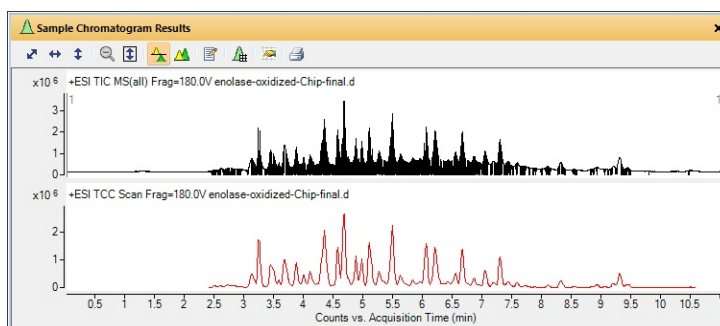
Sample Chromatogram Results

x10 6 +ESI TIC MS(all) Frag=180.0V enolase-oxidized-Chip-final.d

1

1

3

2

1

0

x10 6 +ESI TCC Scan Frag=180.0V enolase-oxidized-Chip-final.d

2

1

0

0.5 1 1.5 2 2.5 3 3.5 4 4.5 5 5.5 6 6.5 7 7.5 8 8.5 9 9.5 10 10.5

Counts vs. Acquisition Time (min)